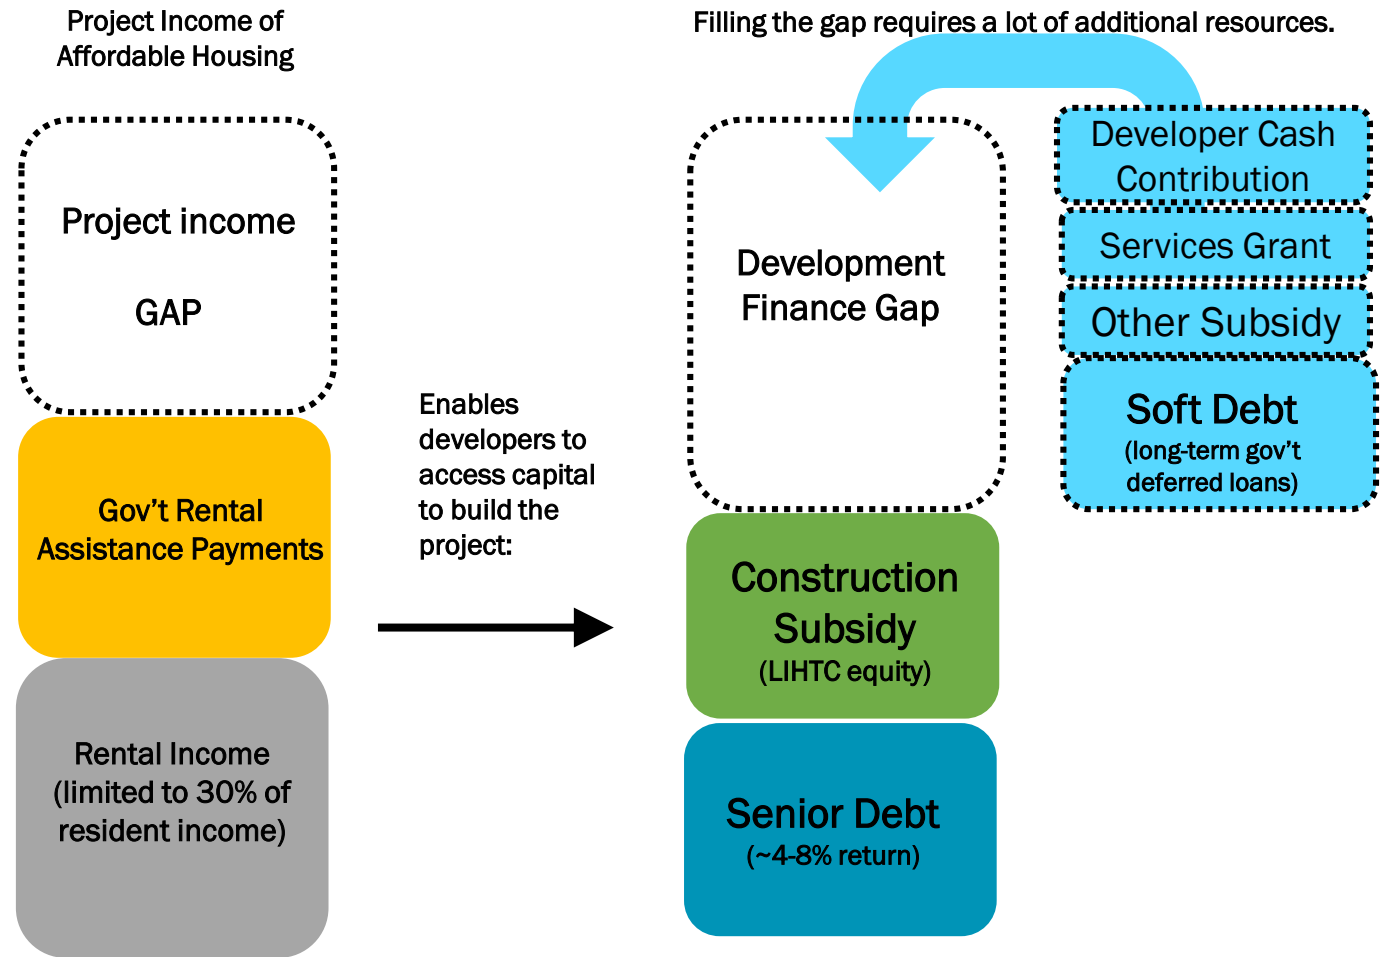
Project Income of Affordable Housing

Filling the gap requires a lot of additional resources.

Project income

GAP

Gov’t Rental Assistance Payments

Rental Income (limited to 30% of resident income)

Enables developers to access capital to build the project:

Development Finance Gap

Developer Cash Contribution

Services Grant

Other Subsidy

Soft Debt (long-term gov’t deferred loans)

Construction Subsidy (LIHTC equity)

Senior Debt (~4-8% return)